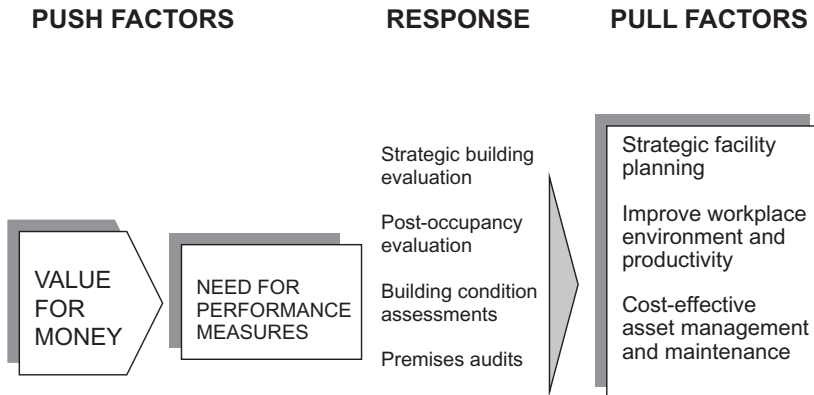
PUSH FACTORS

RESPONSE

PULL FACTORS

VALUE FOR MONEY

NEED FOR PERFORMANCE MEASURES

Strategic building evaluation

Post-occupancy evaluation

Building condition assessments

Premises audits

Strategic facility planning

Improve workplace environment and productivity

Cost-effective asset management and maintenance